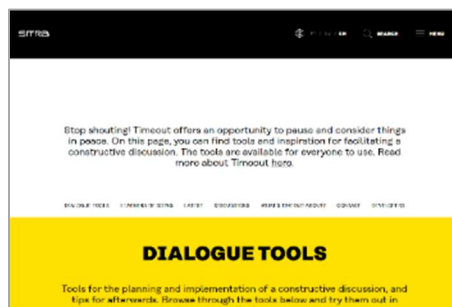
sitra

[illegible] EN SEARCH MENU

Stop shouting! Timeout offers an opportunity to pause and consider things in peace. On this page, you can find tools and inspiration for facilitating a constructive discussion. The tools are available for everyone to use. Read more about Timeout here.

DIALOGUE TOOLS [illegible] LATEST DISCUSSIONS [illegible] CONTACT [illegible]

DIALOGUE TOOLS

Tools for the planning and implementation of a constructive discussion, and tips for afterwards. Browse through the tools below and try them out in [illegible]